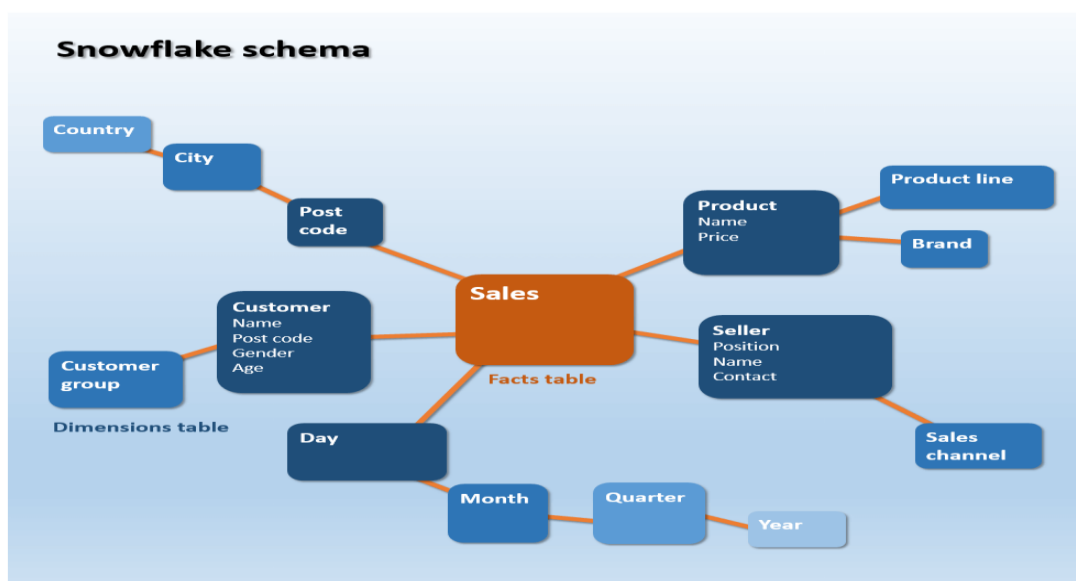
Snowflake schema

Country

City

Post code

Product
Name
Price

Product line

Brand

Sales

Facts table

Customer
Name
Post code
Gender
Age

Customer group

Dimensions table

Seller
Position
Name
Contact

Sales channel

Day

Month

Quarter

Year